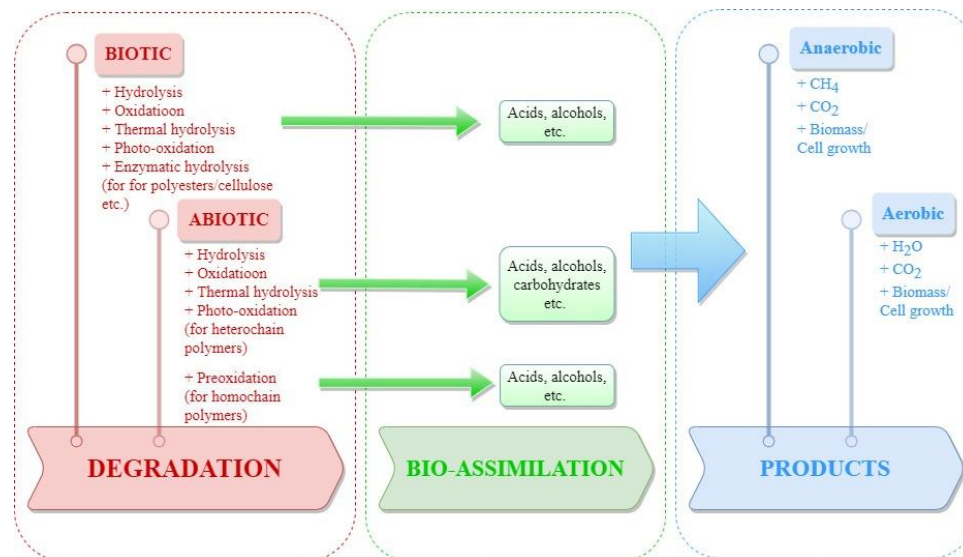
BIOTIC

+ Hydrolysis
+ Oxidatioon
+ Thermal hydrolysis
+ Photo-oxidation
+ Enzymatic hydrolysis (for for polyesters/cellulose etc.)

ABIOTIC

+ Hydrolysis
+ Oxidatioon
+ Thermal hydrolysis
+ Photo-oxidation (for heterochain polymers)

+ Preoxidation (for homochain polymers)

Acids, alcohols, etc.

Acids, alcohols, carbohydrates etc.

Acids, alcohols, etc.

Anaerobic

+ $CH_4$
+ $CO_2$
+ Biomass/ Cell growth

Aerobic

+ $H_2O$
+ $CO_2$
+ Biomass/ Cell growth

DEGRADATION

BIO-ASSIMILATION

PRODUCTS